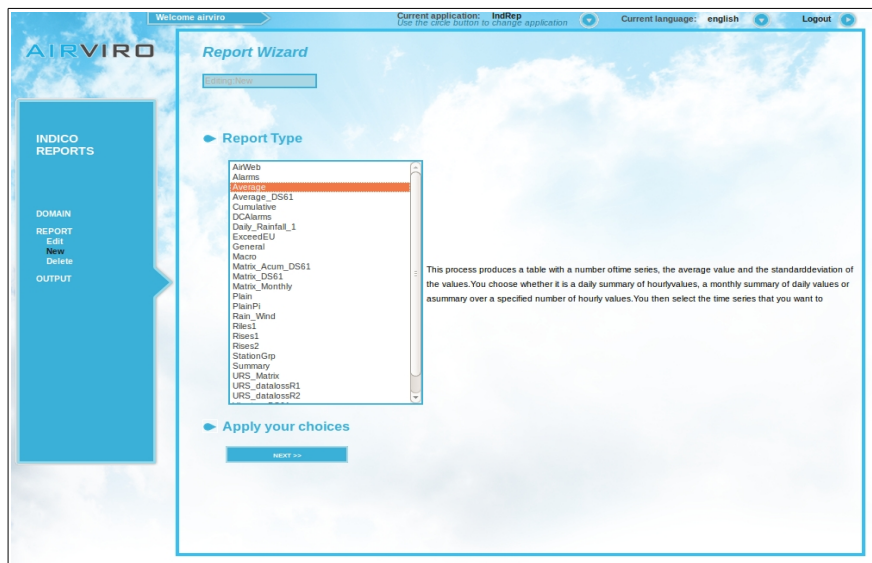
Welcome airviro

Current application: IndRep
Use the circle button to change application

Current language: english

Logout

AIRVIRO

INDICO REPORTS

DOMAIN

REPORT
Edit
New
Delete

OUTPUT

Report Wizard

Editing New

Report Type

AirWeb
Alarms
Average
Average_DS61
Cumulative
DCAlarms
Daily_Rainfall_1
ExceedEU
General
Macro
Matrix_Acum_DS61
Matrix_DS61
Matrix_Monthly
Plain
PlainPi
Rain_Wind
Riles1
Rises1
Rises2
StationGrp
Summary
URS_Matrix
URS_datalossR1
URS_datalossR2

This process produces a table with a number oftime series, the average value and the standarddeviation of the values.You choose whether it is a daily summary of hourlyvalues, a monthly summary of daily values or asummary over a specified number of hourly values.You then select the time series that you want to

Apply your choices

NEXT >>